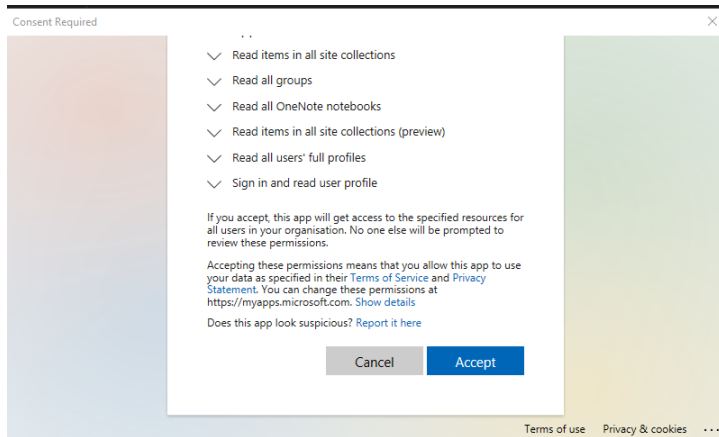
Consent Required

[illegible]

Read items in all site collections

Read all groups

Read all OneNote notebooks

Read items in all site collections (preview)

Read all users' full profiles

Sign in and read user profile

If you accept, this app will get access to the specified resources for all users in your organisation. No one else will be prompted to review these permissions.

Accepting these permissions means that you allow this app to use your data as specified in their Terms of Service and Privacy Statement. You can change these permissions at https://myapps.microsoft.com. Show details

Does this app look suspicious? Report it here

Cancel

Accept

Terms of use Privacy & cookies ...